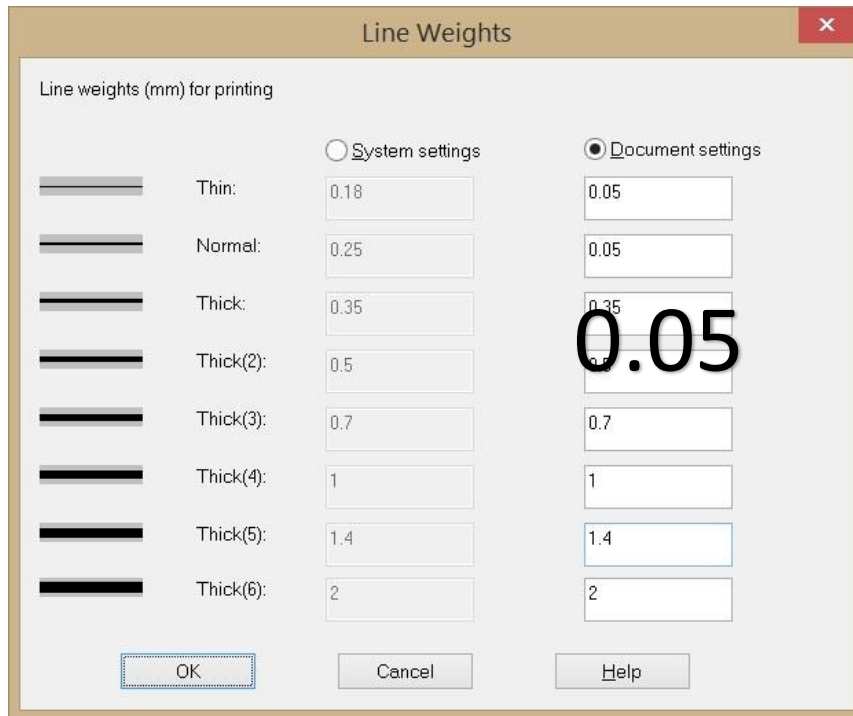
Line Weights

×

Line weights (mm) for printing

| | System settings | Document settings |
|---|---|---|
| Thin: | 0.18 | 0.05 |
| Normal: | 0.25 | 0.05 |
| Thick: | 0.35 | 0.35 |
| Thick(2): | 0.5 | 0.5 |
| Thick(3): | 0.7 | 0.7 |
| Thick(4): | 1 | 1 |
| Thick(5): | 1.4 | 1.4 |
| Thick(6): | 2 | 2 |

0.05

OK Cancel Help